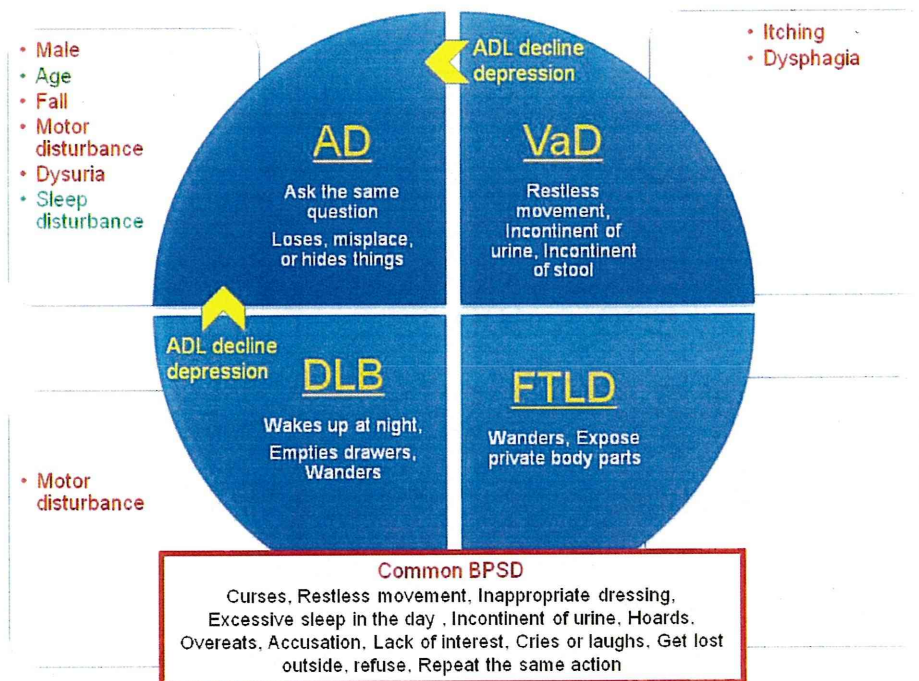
• Male
• Age
• Fall
• Motor disturbance
• Dysuria
• Sleep disturbance

ADL decline depression

• Itching
• Dysphagia

AD

Ask the same question

Loses, misplace, or hides things

VaD

Restless movement, Incontinent of urine, Incontinent of stool

ADL decline depression

DLB

Wakes up at night, Empties drawers, Wanders

FTLD

Wanders, Expose private body parts

• Motor disturbance

Common BPSD

Curses, Restless movement, Inappropriate dressing, Excessive sleep in the day , Incontinent of urine, Hoards, Overeats, Accusation, Lack of interest, Cries or laughs, Get lost outside, refuse, Repeat the same action